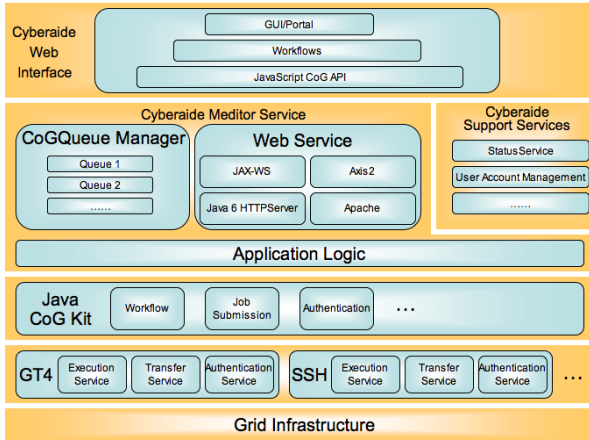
Cyberaide Web Interface

GUI/Portal

Workflows

JavaScript CoG API

Cyberaide Meditor Service

CoGQueue Manager

Queue 1

Queue 2

......

Web Service

JAX-WS

Axis2

Java 6 HTTPServer

Apache

Cyberaide Support Services

StatusService

User Account Management

......

Application Logic

Java CoG Kit

Workflow

Job Submission

Authentication

...

GT4

Execution Service

Transfer Service

Authentication Service

SSH

Execution Service

Transfer Service

Authentication Service

...

Grid Infrastructure